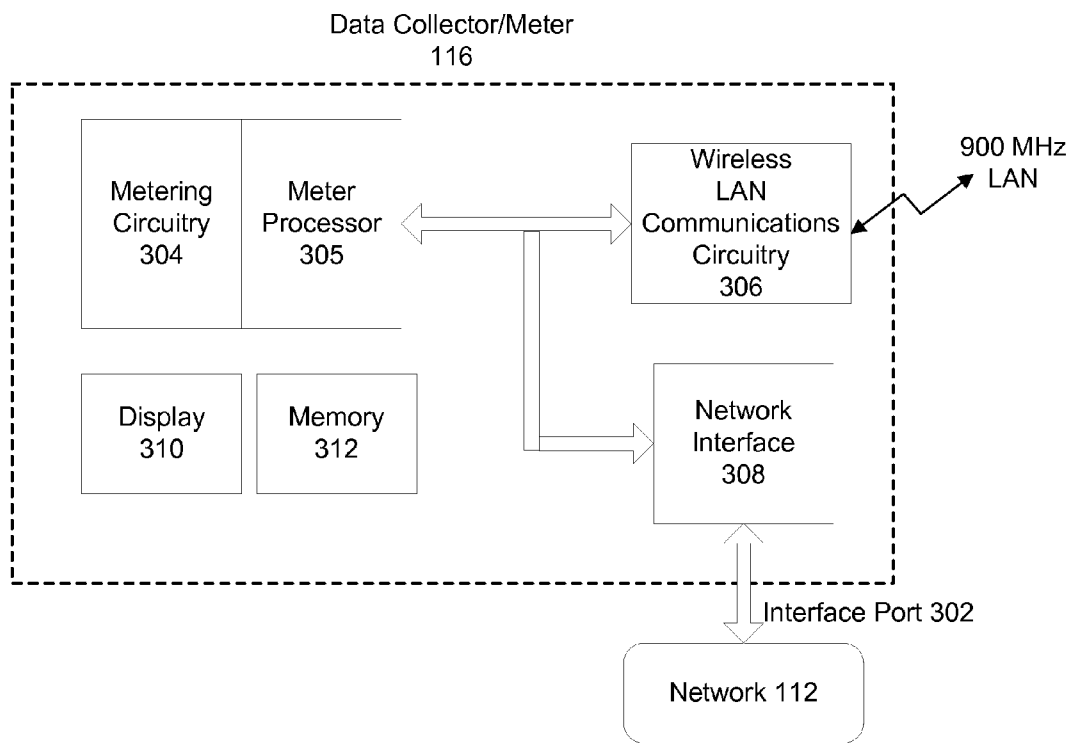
Data Collector/Meter
116

Metering Circuitry
304

Meter Processor
305

Wireless LAN Communications Circuitry
306

900 MHz
LAN

Display
310

Memory
312

Network Interface
308

Interface Port 302

Network 112